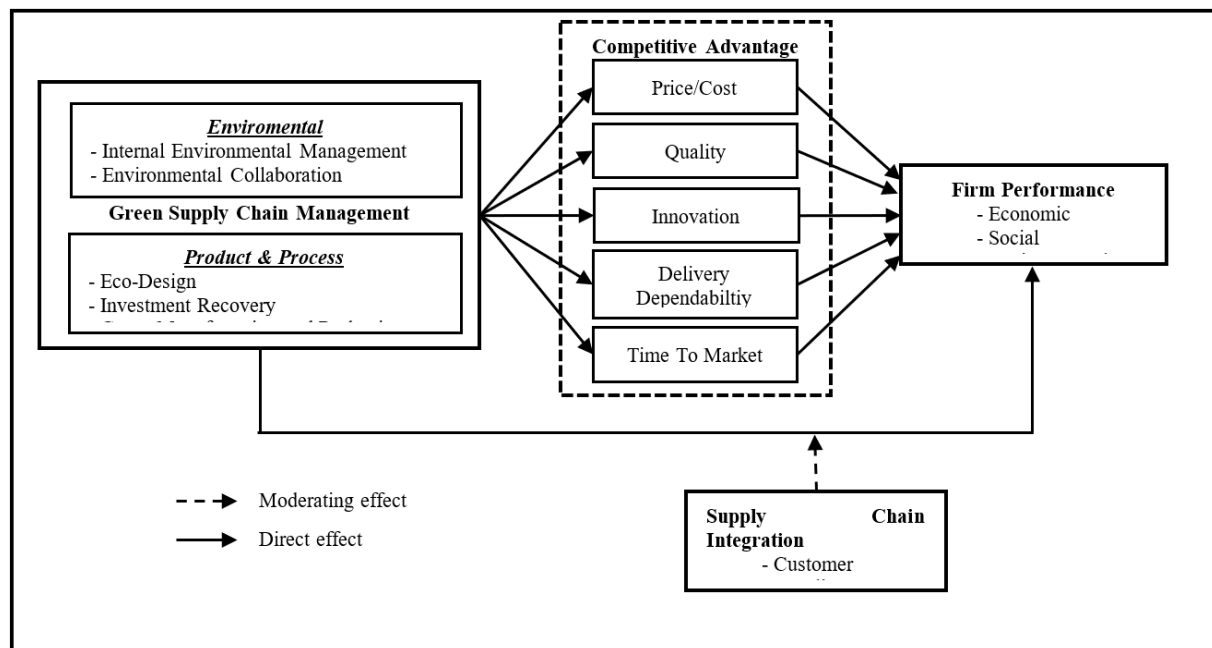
Enviromental
- Internal Environmental Management
- Environmental Collaboration

Green Supply Chain Management

Product & Process
- Eco-Design
- Investment Recovery
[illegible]

Competitive Advantage
Price/Cost
Quality
Innovation
Delivery Dependabiltiy
Time To Market

Firm Performance
- Economic
- Social
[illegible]

Moderating effect
Direct effect

Supply Chain Integration
- Customer
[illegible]